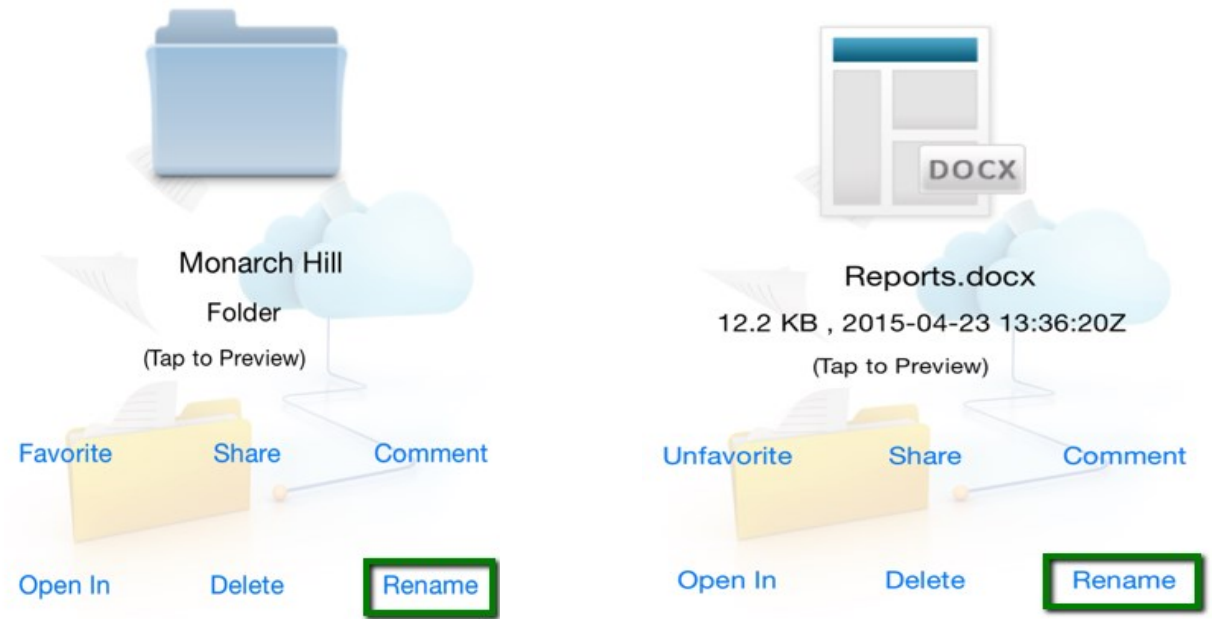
Monarch Hill

Folder

(Tap to Preview)

Favorite Share Comment

Open In Delete Rename

DOCX

Reports.docx

12.2 KB , 2015-04-23 13:36:20Z

(Tap to Preview)

Unfavorite Share Comment

Open In Delete Rename